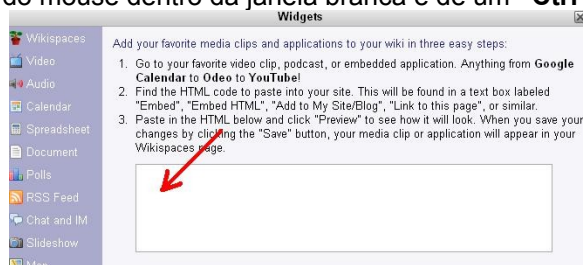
do mouse dentro da janela branca e de um "Ctrl

Widgets

Wikispaces
Video
Audio
Calendar
Spreadsheet
Document
Polls
RSS Feed
Chat and IM
Slideshow
Map

Add your favorite media clips and applications to your wiki in three easy steps:

1. Go to your favorite video clip, podcast, or embedded application. Anything from **Google Calendar** to **Odeo** to **YouTube**!
2. Find the HTML code to paste into your site. This will be found in a text box labeled "Embed", "Embed HTML", "Add to My Site/Blog", "Link to this page", or similar.
3. Paste in the HTML below and click "Preview" to see how it will look. When you save your changes by clicking the "Save" button, your media clip or application will appear in your Wikispaces page.